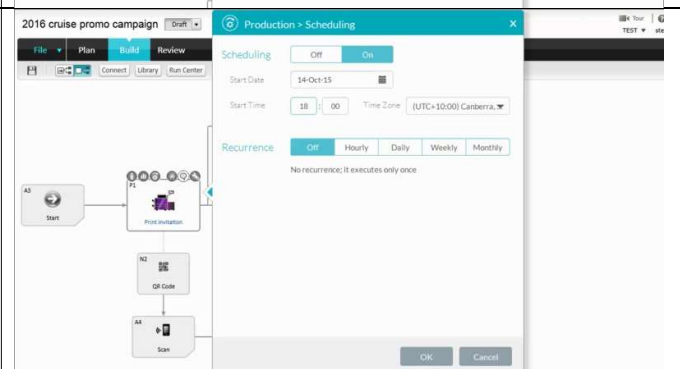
2016 cruise promo campaign Draft

File Plan Build Review

Connect Library Run Center

Tour
TEST

A3
Start

P1
Print Invitation

N2
QR Code

A4
Scan

Production > Scheduling

Scheduling Off On

Start Date 14-Oct-15

Start Time 18 : 00 Time Zone (UTC+10:00) Canberra,

Recurrence Off Hourly Daily Weekly Monthly

No recurrence; it executes only once

OK Cancel